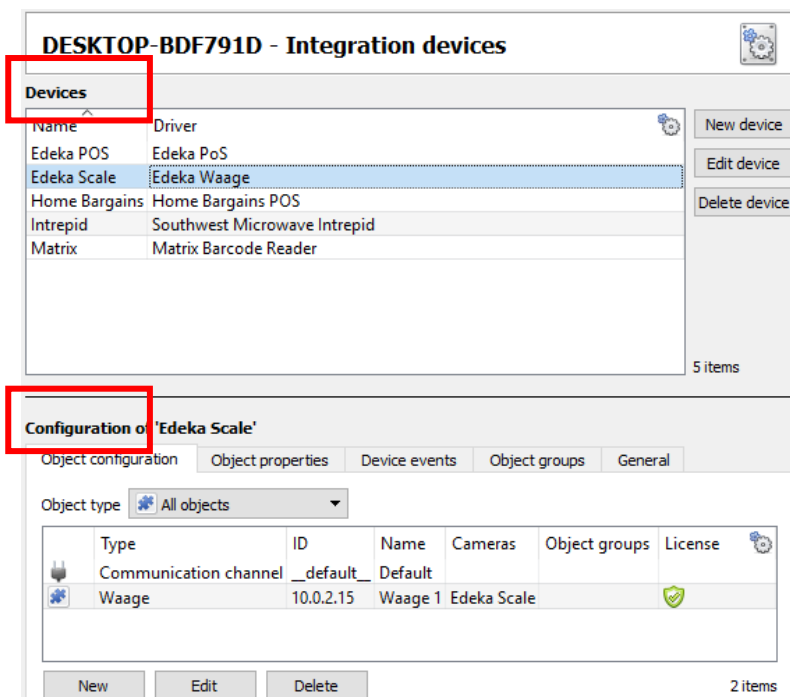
DESKTOP-BDF791D - Integration devices

Devices

| Name | Driver |
|---|---|
| Edeka POS | Edeka PoS |
| Edeka Scale | Edeka Waage |
| Home Bargains | Home Bargains POS |
| Intrepid | Southwest Microwave Intrepid |
| Matrix | Matrix Barcode Reader |

New device
Edit device
Delete device

5 items

Configuration of 'Edeka Scale'

Object configuration | Object properties | Device events | Object groups | General

Object type All objects

| Type | ID | Name | Cameras | Object groups | License |
|---|---|---|---|---|---|
| Communication channel | __default__ | Default | | | |
| Waage | 10.0.2.15 | Waage 1 | Edeka Scale | | |

New | Edit | Delete

2 items